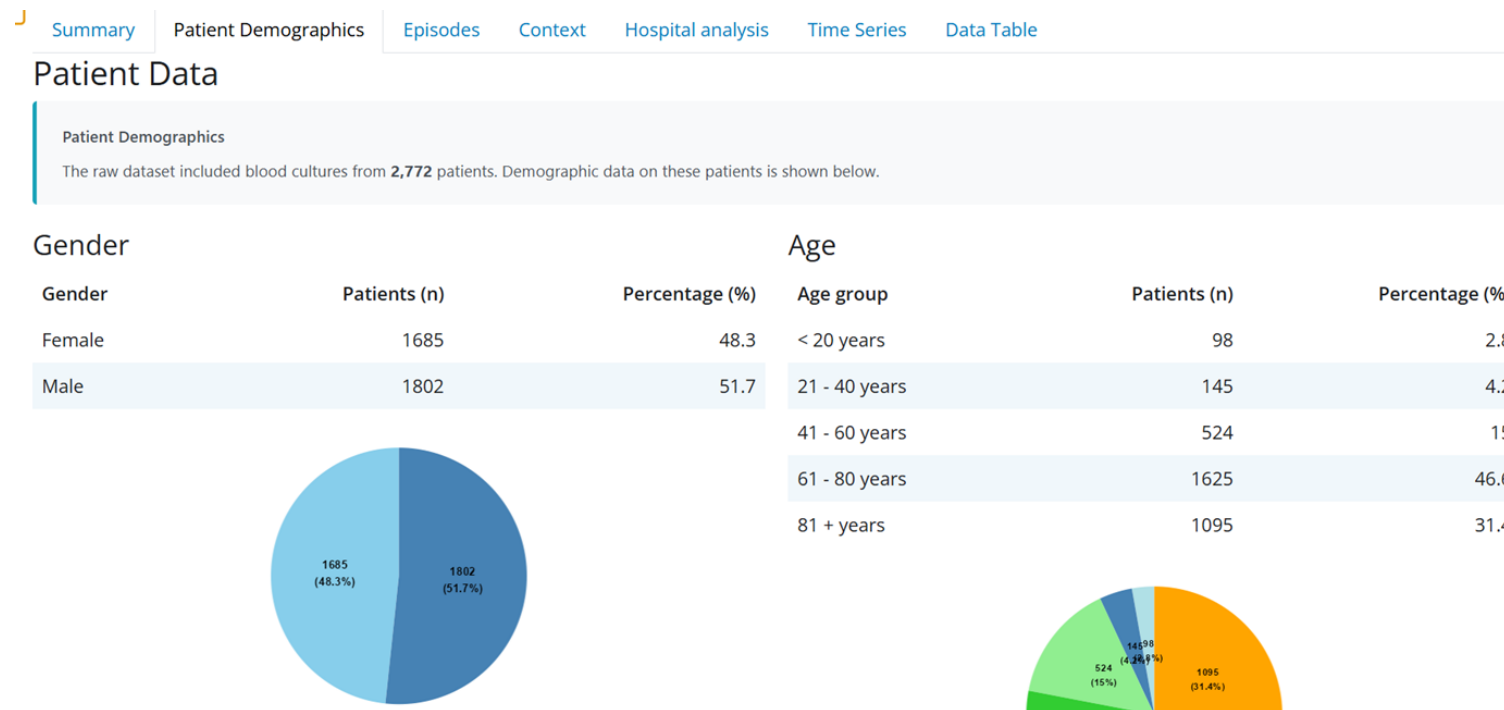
Summary | Patient Demographics | Episodes | Context | Hospital analysis | Time Series | Data Table

Patient Data

Patient Demographics

The raw dataset included blood cultures from **2,772** patients. Demographic data on these patients is shown below.

Gender

| Gender | Patients (n) | Percentage (%) |
|---|---|---|
| Female | 1685 | 48.3 |
| Male | 1802 | 51.7 |

1685 (48.3%)
1802 (51.7%)

Age

| Age group | Patients (n) | Percentage (% |
|---|---|---|
| < 20 years | 98 | 2.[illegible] |
| 21 - 40 years | 145 | 4.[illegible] |
| 41 - 60 years | 524 | 15 |
| 61 - 80 years | 1625 | 46.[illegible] |
| 81 + years | 1095 | 31.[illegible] |

145 98
(4.2%) (2.8%)
524 (15%)
1095 (31.4%)